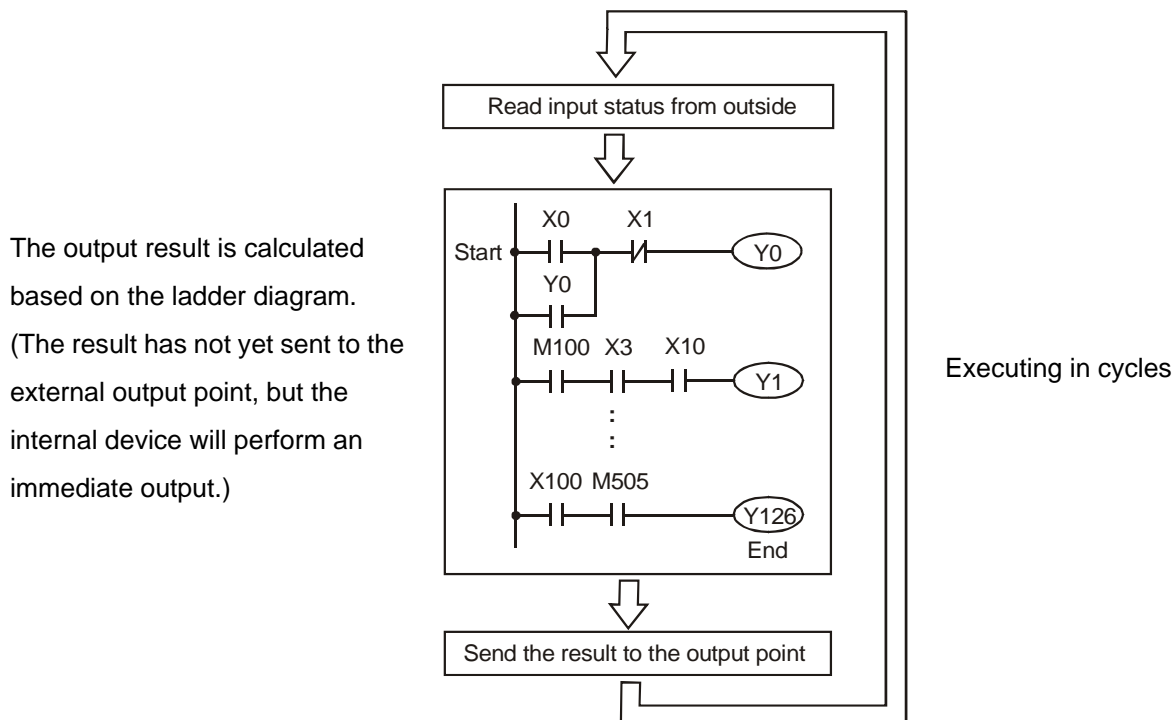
Read input status from outside

The output result is calculated based on the ladder diagram. (The result has not yet sent to the external output point, but the internal device will perform an immediate output.)

Start

X0

X1

Y0

Y0

M100

X3

X10

Y1

:

:

X100

M505

Y126

End

Executing in cycles

Send the result to the output point